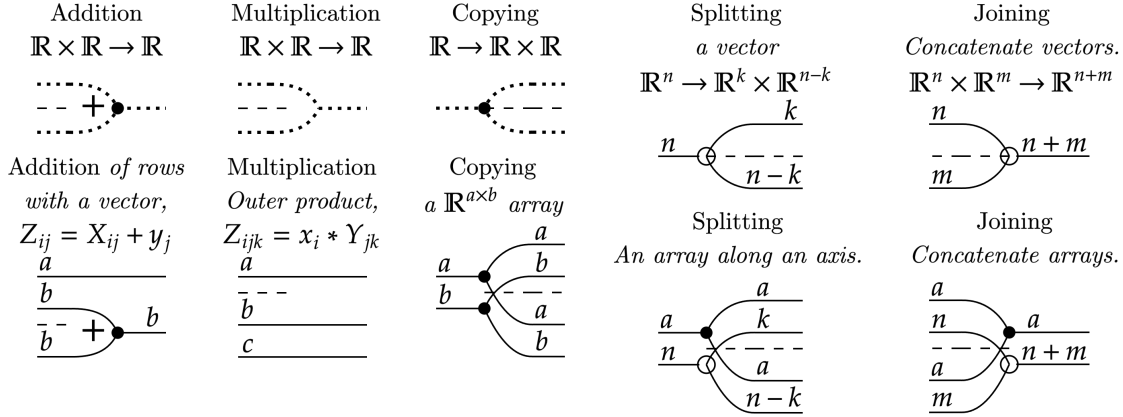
Addition
$\mathbb{R} \times \mathbb{R} \to \mathbb{R}$

+

Multiplication
$\mathbb{R} \times \mathbb{R} \to \mathbb{R}$

Copying
$\mathbb{R} \to \mathbb{R} \times \mathbb{R}$

Splitting
*a vector*
$\mathbb{R}^n \to \mathbb{R}^k \times \mathbb{R}^{n-k}$

$k$
$n$
$n-k$

Joining
*Concatenate vectors.*
$\mathbb{R}^n \times \mathbb{R}^m \to \mathbb{R}^{n+m}$

$n$
$n+m$
$m$

Addition *of rows with a vector,*
$Z_{ij} = X_{ij} + y_j$

$a$
$b$
$b$ + $b$

Multiplication
*Outer product,*
$Z_{ijk} = x_i * Y_{jk}$

$a$
$b$
$c$

Copying
*a* $\mathbb{R}^{a \times b}$ *array*

$a$
$b$
$a$
$b$
$a$
$b$

Splitting
*An array along an axis.*

$a$
$k$
$a$
$n$
$a$
$n-k$

Joining
*Concatenate arrays.*

$a$
$n$
$a$
$n+m$
$a$
$m$